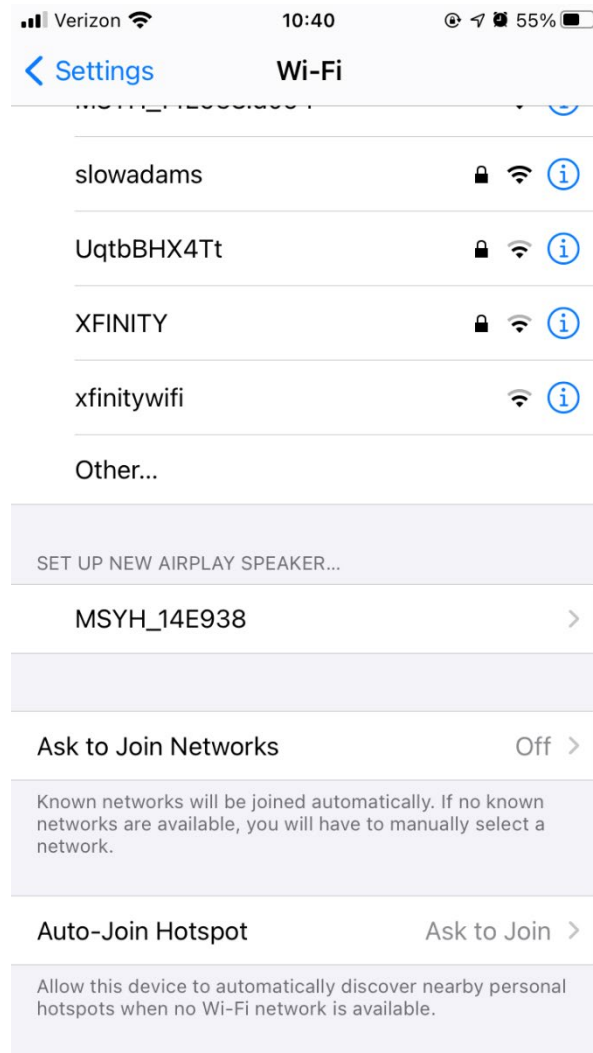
Verizon 10:40 55%

< Settings Wi-Fi

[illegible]

slowadams

UqtbBHX4Tt

XFINITY

xfinitywifi

Other...

SET UP NEW AIRPLAY SPEAKER...

MSYH_14E938

Ask to Join Networks Off

Known networks will be joined automatically. If no known networks are available, you will have to manually select a network.

Auto-Join Hotspot Ask to Join

Allow this device to automatically discover nearby personal hotspots when no Wi-Fi network is available.